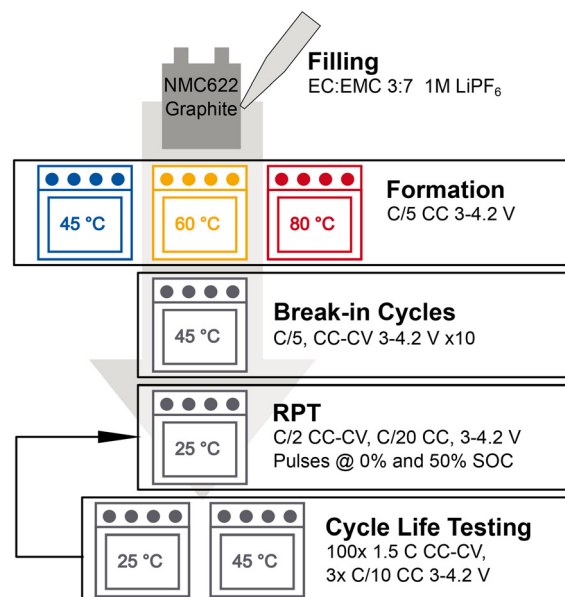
NMC622
Graphite

Filling
EC:EMC 3:7 1M $LiPF_6$

45 °C
60 °C
80 °C

Formation
C/5 CC 3-4.2 V

45 °C

Break-in Cycles
C/5, CC-CV 3-4.2 V x10

25 °C

RPT
C/2 CC-CV, C/20 CC, 3-4.2 V
Pulses @ 0% and 50% SOC

25 °C
45 °C

Cycle Life Testing
100x 1.5 C CC-CV,
3x C/10 CC 3-4.2 V